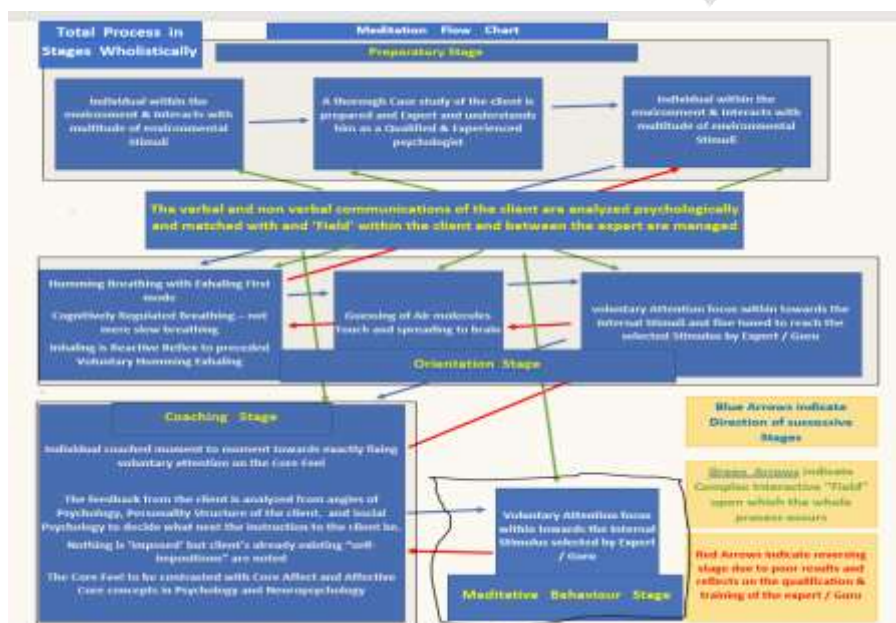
Total Process in Stages Wholistically

Meditation Flow Chart

Preparatory Stage

Individual within the environment & interacts with multitude of environmental Stimuli

A thorough Case study of the client is prepared and Expert and understands him as a Qualified & Experienced psychologist

Individual within the environment & interacts with multitude of environmental Stimuli

The verbal and non verbal communications of the client are analyzed psychologically and matched with and 'Field' within the client and between the expert are managed

Humming Breathing with Exhaling First mode

Cognitively Regulated Breathing – not mere slow breathing

Inhaling is Reactive Reflex to preceded Voluntary Humming Exhaling

Guessing of Air molecules Touch and spreading to brain

Voluntary Attention focus within towards the Internal Stimuli and fine tuned to reach the selected Stimulus by Expert / Guru

Orientation Stage

Coaching Stage

Individual coached moment to moment towards exactly fixing voluntary attention on the Core Feel

The feedback from the client is analysed from angles of Psychology, Personality Structure of the client, and Social Psychology to decide what next the instruction to the client be.

Nothing is "imposed" but client's already existing "self-impositions" are noted

The Core Feel to be contrasted with Core Affect and Affective Core concepts in Psychology and Neuropsychology

Voluntary Attention focus within towards the Internal Stimulus selected by Expert / Guru

Meditative Behaviour Stage

Blue Arrows indicate Direction of successive Stages

Green Arrows indicate Complex Interaction "Field" upon which the whole process occurs

Red Arrows indicate reversing stage due to poor results and reflects on the qualification & training of the expert / Guru